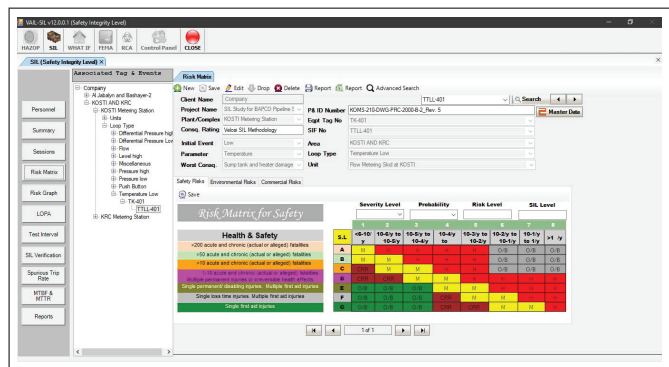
VAIL-SIL v12.0.0.1 (Safety Integrity Level)

HAZOP SIL WHAT IF FEMA RCA Control Panel CLOSE

SIL (Safety Integrity Level) ×

Associated Tag & Events

Risk Matrix

Personnel

Summary

Sessions

Risk Matrix

Risk Graph

LOPA

Test Interval

SIL Verification

Spurious Trip Rate

MTBF & MTTR

Reports

Company
Al Jabalyn and Bashayer-2
KOSTI AND KRC
KOSTI Metering Station
Units
Loop Type
Differential Pressure high
Differential Pressure Low
Flow
Level high
Miscellaneous
Pressure high
Pressure low
Push Button
Temperature Low
TK-401
TTLL-401
KRC Metering Station

New Save Edit Drop Delete Report Report Advanced Search

TTLL-401 Search

Master Data

| Client Name | Company | P& ID Number | KDMS-210-DWG-PRC-2000-B-2_Rev. 5 |
|---|---|---|---|
| Project Name | SIL Study for BAPCO Pipeline S | Eqpt Tag No | TK-401 |
| Plant/Complex | KOSTI Metering Station | SIF No | TTLL-401 |
| Conseq. Rating | Velcal SIL Methodology | | |
| Initial Event | Low | Area | KOSTI AND KRC |
| Parameter | Temperature | Loop Type | Temperature Low |
| Worst Conseq. | Sump tank and heater damage | Unit | Flow Metering Skid at KOSTI |

Safety Risks Environmental Risks Commercial Risks

Save

Risk Matrix for Safety

Severity Level Probability Risk Level SIL Level

Health & Safety
>200 acute and chronic (actual or alleged) fatalities
>50 acute and chronic (actual or alleged) fatalities
>10 acute and chronic (actual or alleged) fatalities
1-10 acute and chronic (actual or alleged) fatalities
Multiple permanent injuries or irreversible health effects
Single permanent disabling injuries. Multiple first aid injuries
Single lost time injuries. Multiple first aid injuries
Single first aid injuries

| S.L | 1 <6-10/y | 2 10-6/y to 10-5/y | 3 10-5/y to 10-4/y | 4 10-4/y to 10-3/y | 5 10-3/y to 10-2/y | 6 10-2/y to 10-1/y | 7 10-1/y to 1/y | 8 >1/y |
|---|---|---|---|---|---|---|---|---|
| A | M | H | H | H | H | H | H | H |
| B | M | M | H | H | H | O/B | O/B | O/B |
| C | CRR | M | H | H | H | O/B | O/B | O/B |
| D | CRR | CRR | M | M | H | O/B | O/B | O/B |
| E | O/B | CRR | M | M | H | O/B | O/B | O/B |
| F | O/B | O/B | CRR | M | M | O/B | O/B | O/B |
| G | O/B | O/B | O/B | CRR | M | M | M | M |

1 of 1